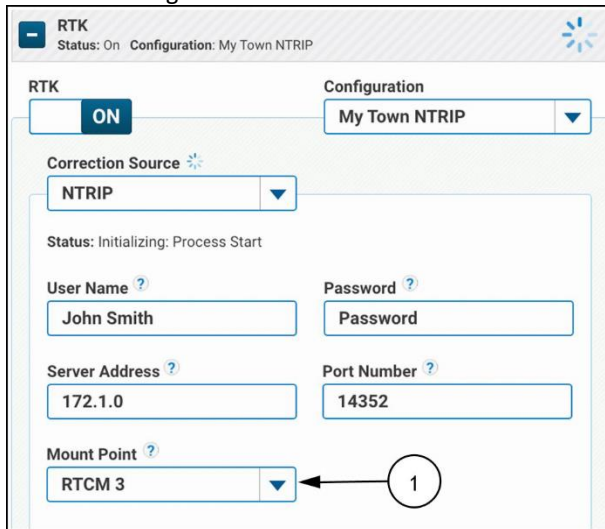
RTK
Status: On Configuration: My Town NTRIP

RTK
ON

Configuration
My Town NTRIP

Correction Source
NTRIP

Status: Initializing: Process Start

User Name ?
John Smith

Password ?
Password

Server Address ?
172.1.0

Port Number ?
14352

Mount Point ?
RTCM 3

1